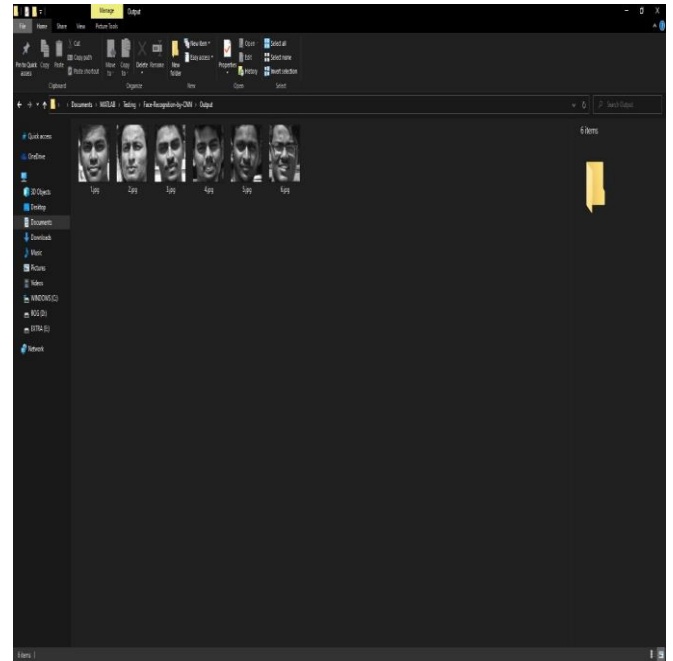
Manage Output

File Home Share View Picture Tools

Pin to Quick access Copy Paste Cut Copy path Paste shortcut Clipboard

Move to Copy to Delete Rename Organize

New folder New item Easy access New

Properties Open Edit History Open

Select all Select none Invert selection Select

Documents › MATLAB › Testing › Face-Recognition-by-CNN › Output

Search Output

Quick access
OneDrive
This PC
3D Objects
Desktop
Documents
Downloads
Music
Pictures
Videos
WINDOWS (C:)
ROG (D:)
EXTRA (E:)
Network

1.jpg 2.jpg 3.jpg 4.jpg 5.jpg 6.jpg

6 items

6 items |